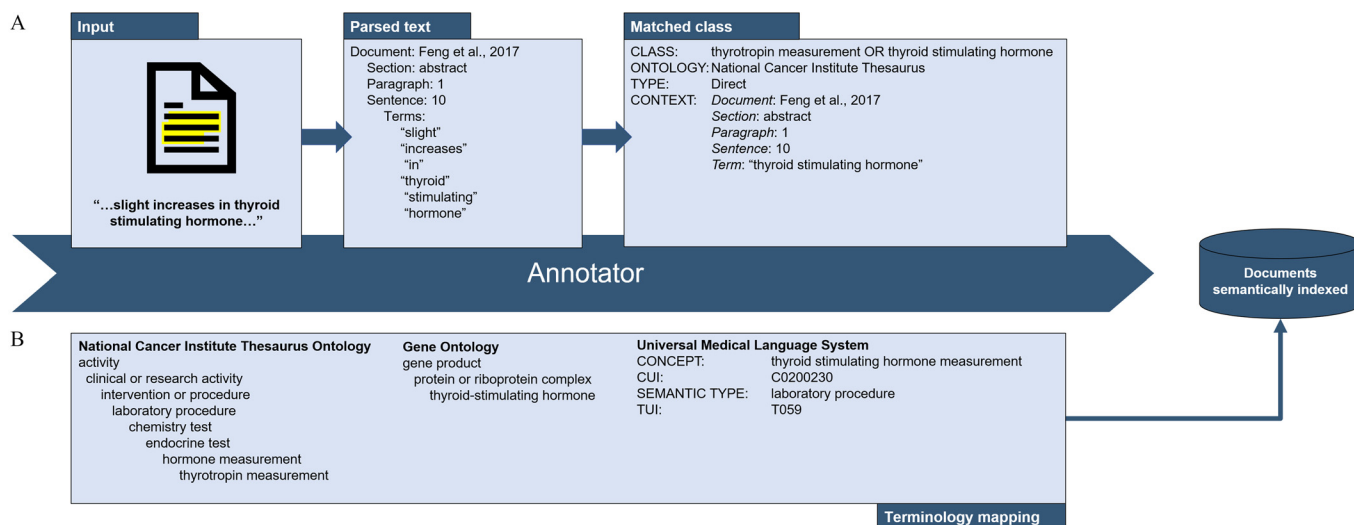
A

Input

"…slight increases in thyroid stimulating hormone…"

Parsed text

Document: Feng et al., 2017
Section: abstract
Paragraph: 1
Sentence: 10
Terms:
"slight"
"increases"
"in"
"thyroid"
"stimulating"
"hormone"

Matched class

CLASS: thyrotropin measurement OR thyroid stimulating hormone
ONTOLOGY: National Cancer Institute Thesaurus
TYPE: Direct
CONTEXT: *Document*: Feng et al., 2017
*Section*: abstract
*Paragraph*: 1
*Sentence*: 10
*Term*: "thyroid stimulating hormone"

Annotator

Documents semantically indexed

B

National Cancer Institute Thesaurus Ontology
activity
clinical or research activity
intervention or procedure
laboratory procedure
chemistry test
endocrine test
hormone measurement
thyrotropin measurement

Gene Ontology
gene product
protein or riboprotein complex
thyroid-stimulating hormone

Universal Medical Language System
CONCEPT: thyroid stimulating hormone measurement
CUI: C0200230
SEMANTIC TYPE: laboratory procedure
TUI: T059

Terminology mapping